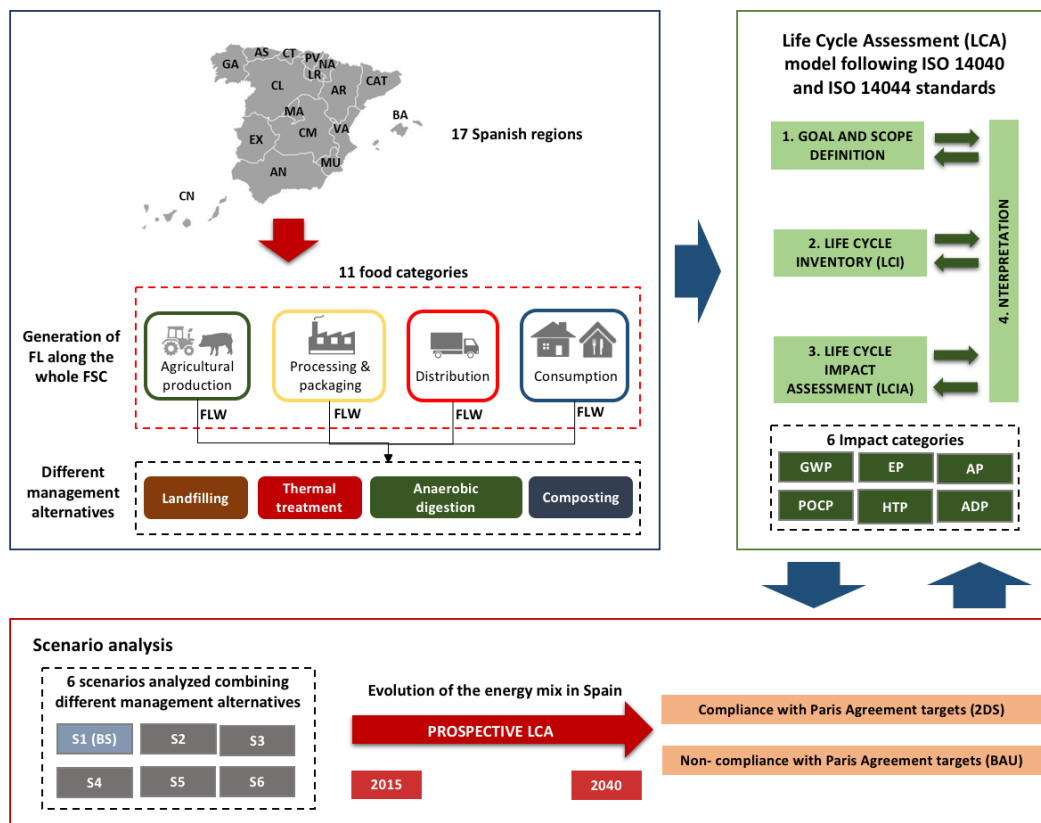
GA
AS
CT
PV
NA
LR
CL
AR
CAT
MA
BA
EX
CM
VA
MU
AN
CN

17 Spanish regions

11 food categories

Generation of FL along the whole FSC

Agricultural production

Processing & packaging

Distribution

Consumption

FLW
FLW
FLW
FLW

Different management alternatives

Landfilling
Thermal treatment
Anaerobic digestion
Composting

Life Cycle Assessment (LCA) model following ISO 14040 and ISO 14044 standards

1. GOAL AND SCOPE DEFINITION

2. LIFE CYCLE INVENTORY (LCI)

3. LIFE CYCLE IMPACT ASSESSMENT (LCIA)

4. NTERPRETATION

6 Impact categories

| GWP | EP | AP |
|---|---|---|
| POCP | HTP | ADP |

Scenario analysis

6 scenarios analyzed combining different management alternatives

| S1 (BS) | S2 | S3 |
|---|---|---|
| S4 | S5 | S6 |

Evolution of the energy mix in Spain

PROSPECTIVE LCA

2015
2040

Compliance with Paris Agreement targets (2DS)

Non- compliance with Paris Agreement targets (BAU)